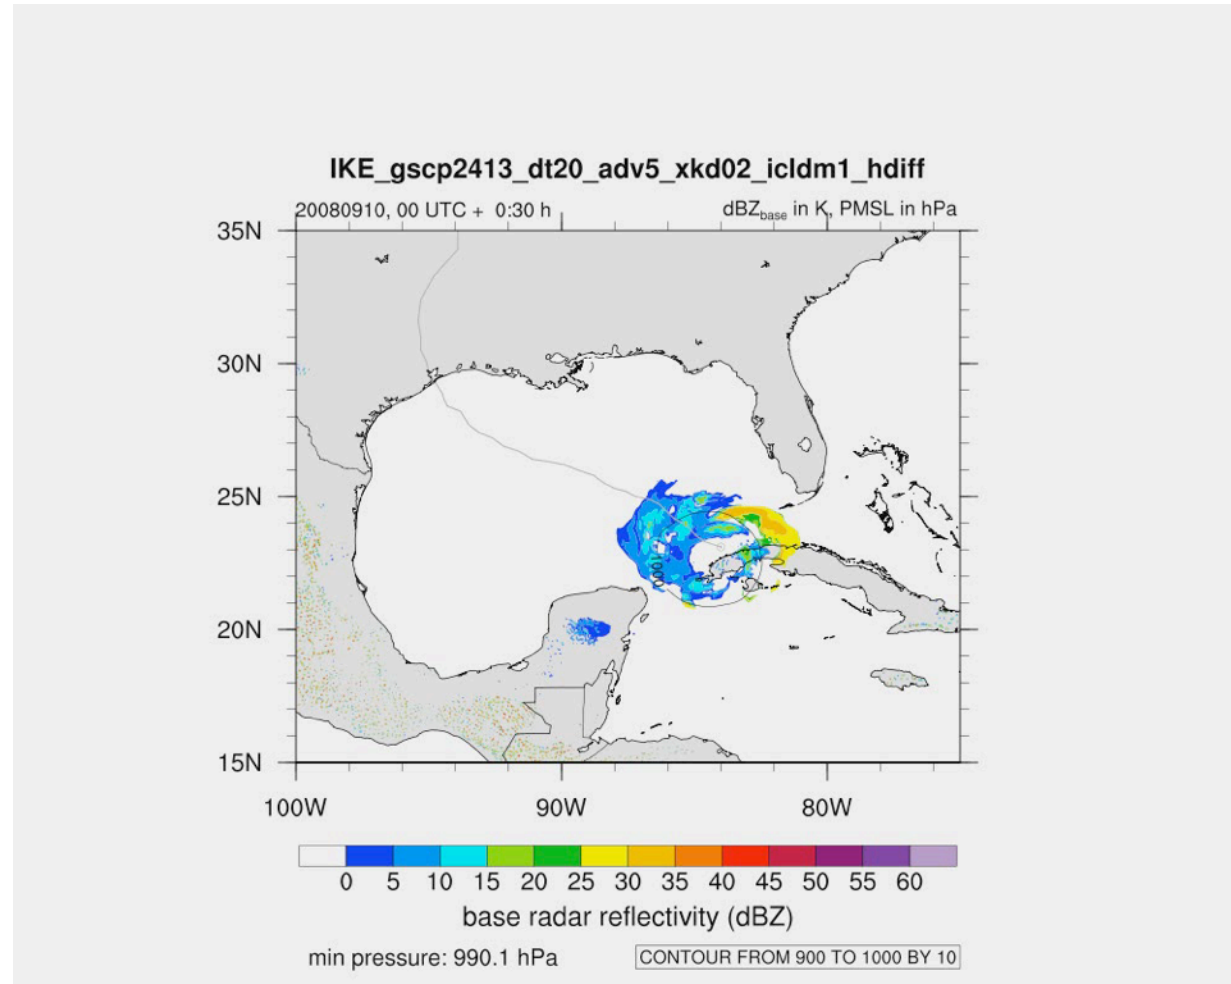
IKE_gscp2413_dt20_adv5_xkd02_icldm1_hdiff

20080910, 00 UTC + 0:30 h

dBZ$_{base}$ in K, PMSL in hPa

35N

30N

25N

20N

15N

100W

90W

80W

1000

0 5 10 15 20 25 30 35 40 45 50 55 60

base radar reflectivity (dBZ)

min pressure: 990.1 hPa

CONTOUR FROM 900 TO 1000 BY 10